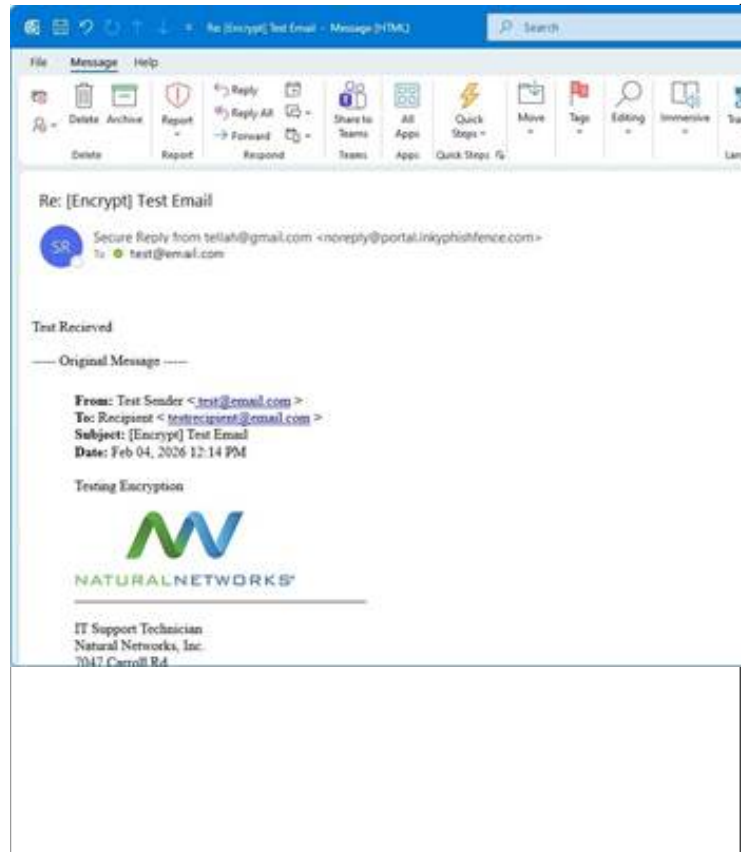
Re: [Encrypt] Test Email - Message (HTML)

Search

File Message Help

Delete Archive
Delete

Report
Report

Reply
Reply All
Forward
Respond

Share to Teams
Teams

All Apps
Apps

Quick Steps
Quick Steps

Move

Tags

Editing

Immersive

Tra

Lan

Re: [Encrypt] Test Email

SR

Secure Reply from tellah@gmail.com <noreply@portal.inkyphishfence.com>
To test@email.com

Test Recieved

----- Original Message -----

**From:** Test Sender < test@email.com >
**To:** Recipient < testrecipient@email.com >
**Subject:** [Encrypt] Test Email
**Date:** Feb 04, 2026 12:14 PM

Testing Encryption

NATURALNETWORKS®

IT Support Technician
Natural Networks, Inc.
7047 Carroll Rd